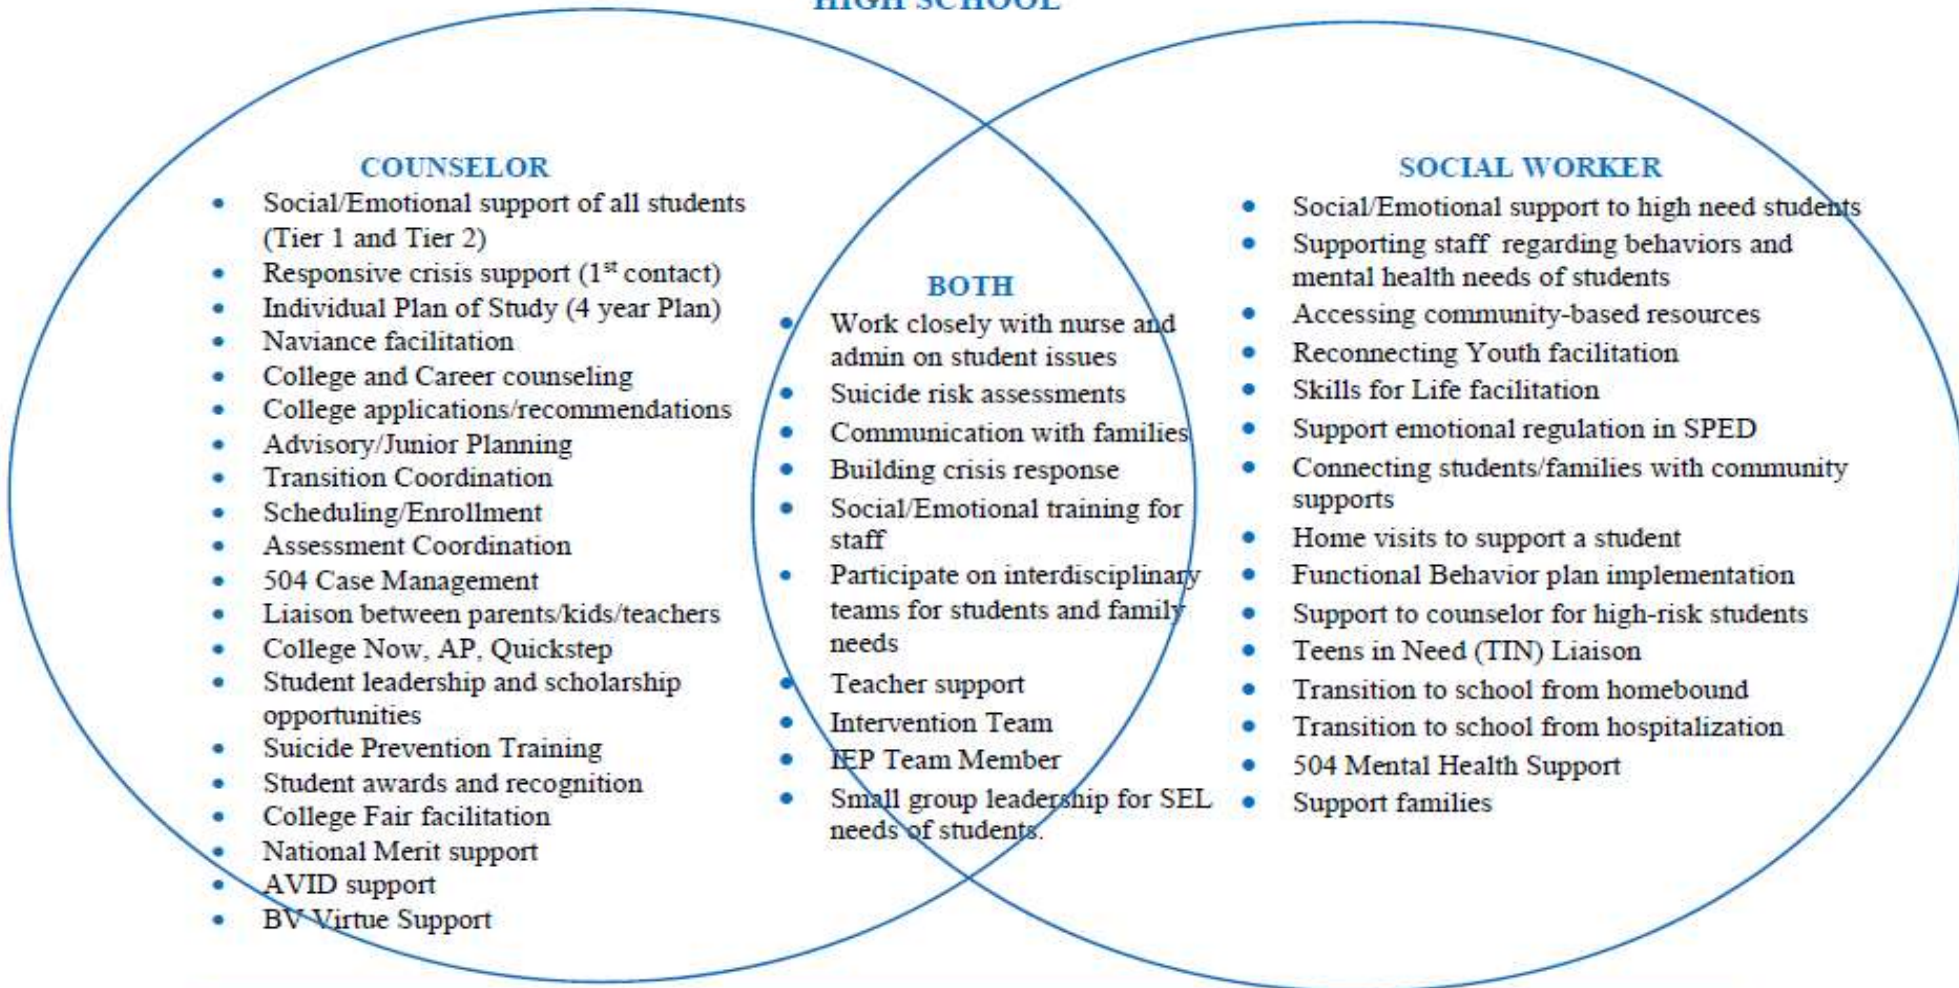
HIGH SCHOOL

COUNSELOR

- Social/Emotional support of all students (Tier 1 and Tier 2)
- Responsive crisis support (1$^{st}$ contact)
- Individual Plan of Study (4 year Plan)
- Naviance facilitation
- College and Career counseling
- College applications/recommendations
- Advisory/Junior Planning
- Transition Coordination
- Scheduling/Enrollment
- Assessment Coordination
- 504 Case Management
- Liaison between parents/kids/teachers
- College Now, AP, Quickstep
- Student leadership and scholarship opportunities
- Suicide Prevention Training
- Student awards and recognition
- College Fair facilitation
- National Merit support
- AVID support
- BV Virtue Support

BOTH

- Work closely with nurse and admin on student issues
- Suicide risk assessments
- Communication with families
- Building crisis response
- Social/Emotional training for staff
- Participate on interdisciplinary teams for students and family needs
- Teacher support
- Intervention Team
- IEP Team Member
- Small group leadership for SEL needs of students.

SOCIAL WORKER

- Social/Emotional support to high need students
- Supporting staff regarding behaviors and mental health needs of students
- Accessing community-based resources
- Reconnecting Youth facilitation
- Skills for Life facilitation
- Support emotional regulation in SPED
- Connecting students/families with community supports
- Home visits to support a student
- Functional Behavior plan implementation
- Support to counselor for high-risk students
- Teens in Need (TIN) Liaison
- Transition to school from homebound
- Transition to school from hospitalization
- 504 Mental Health Support
- Support families